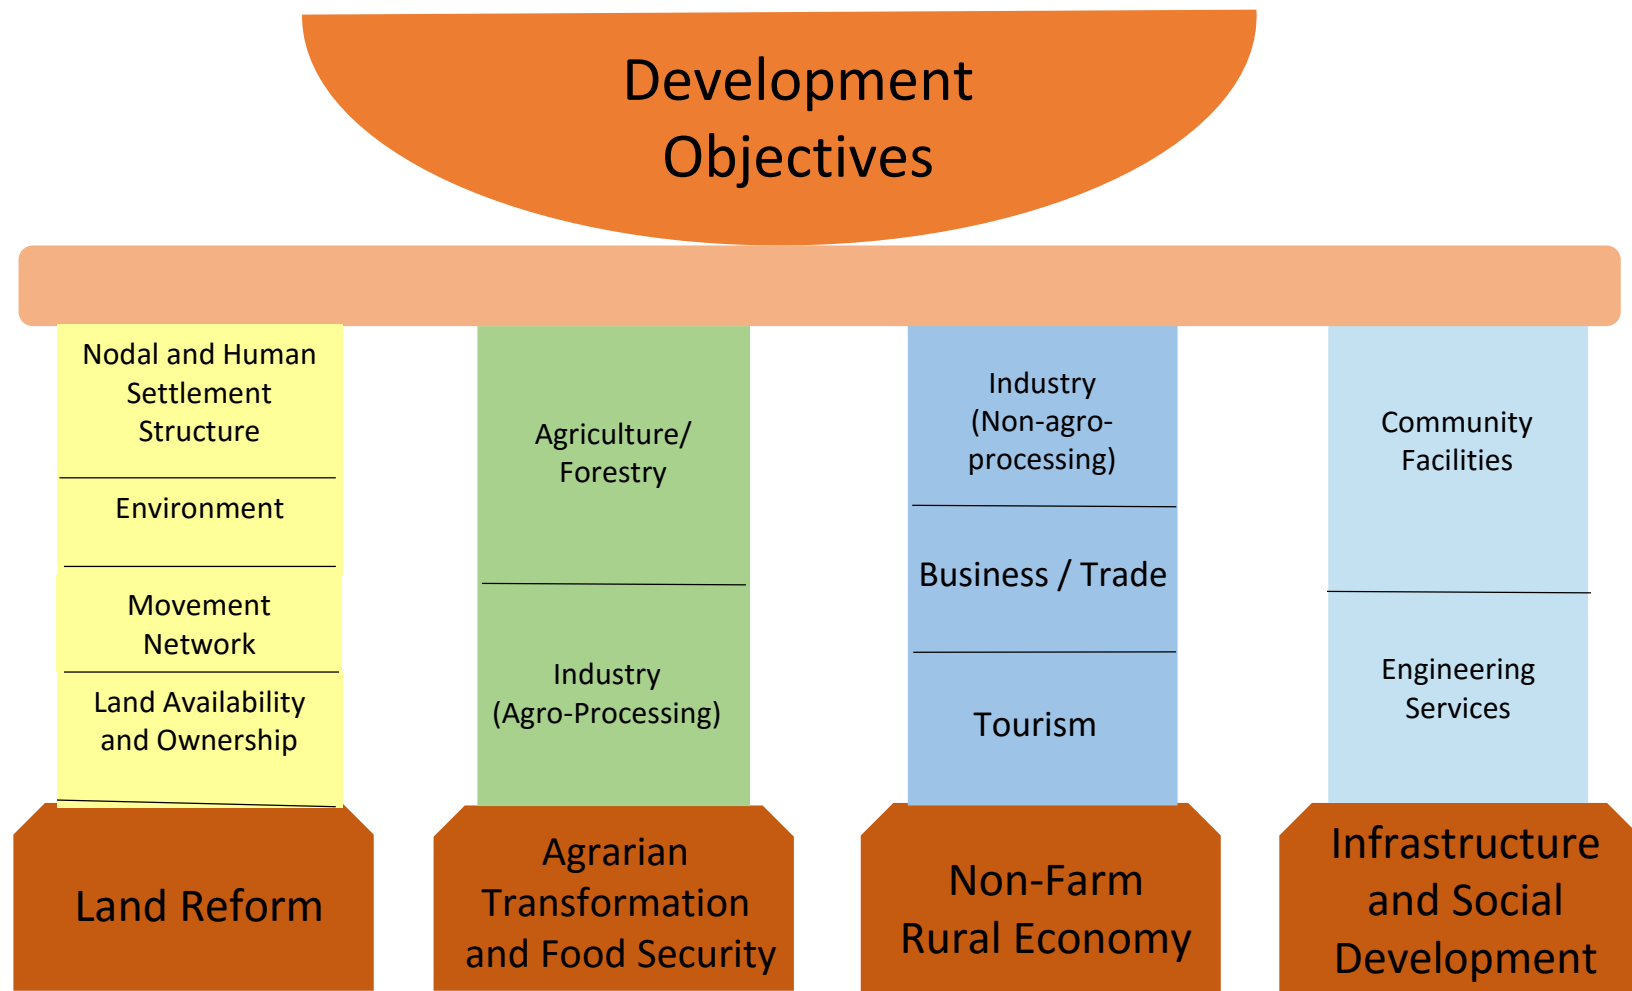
Development Objectives

Nodal and Human Settlement Structure

Environment

Movement Network

Land Availability and Ownership

Land Reform

Agriculture/ Forestry

Industry (Agro-Processing)

Agrarian Transformation and Food Security

Industry (Non-agro-processing)

Business / Trade

Tourism

Non-Farm Rural Economy

Community Facilities

Engineering Services

Infrastructure and Social Development